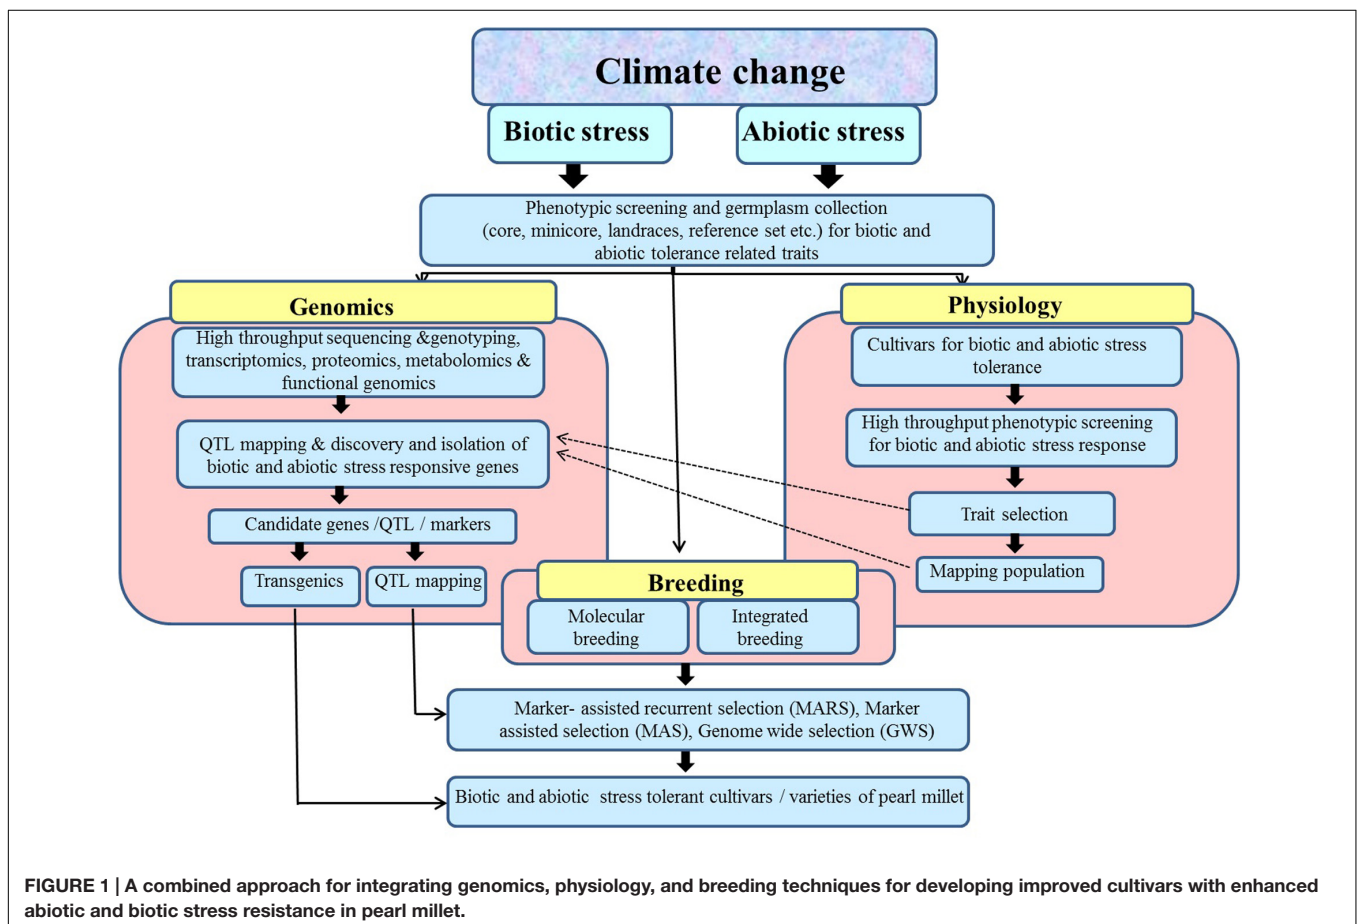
Climate change

Biotic stress

Abiotic stress

Phenotypic screening and germplasm collection (core, minicore, landraces, reference set etc.) for biotic and abiotic tolerance related traits

Genomics

High throughput sequencing &genotyping, transcriptomics, proteomics, metabolomics & functional genomics

QTL mapping & discovery and isolation of biotic and abiotic stress responsive genes

Candidate genes /QTL / markers

Transgenics

QTL mapping

Physiology

Cultivars for biotic and abiotic stress tolerance

High throughput phenotypic screening for biotic and abiotic stress response

Trait selection

Mapping population

Breeding

Molecular breeding

Integrated breeding

Marker- assisted recurrent selection (MARS), Marker assisted selection (MAS), Genome wide selection (GWS)

Biotic and abiotic stress tolerant cultivars / varieties of pearl millet

FIGURE 1 | A combined approach for integrating genomics, physiology, and breeding techniques for developing improved cultivars with enhanced abiotic and biotic stress resistance in pearl millet.